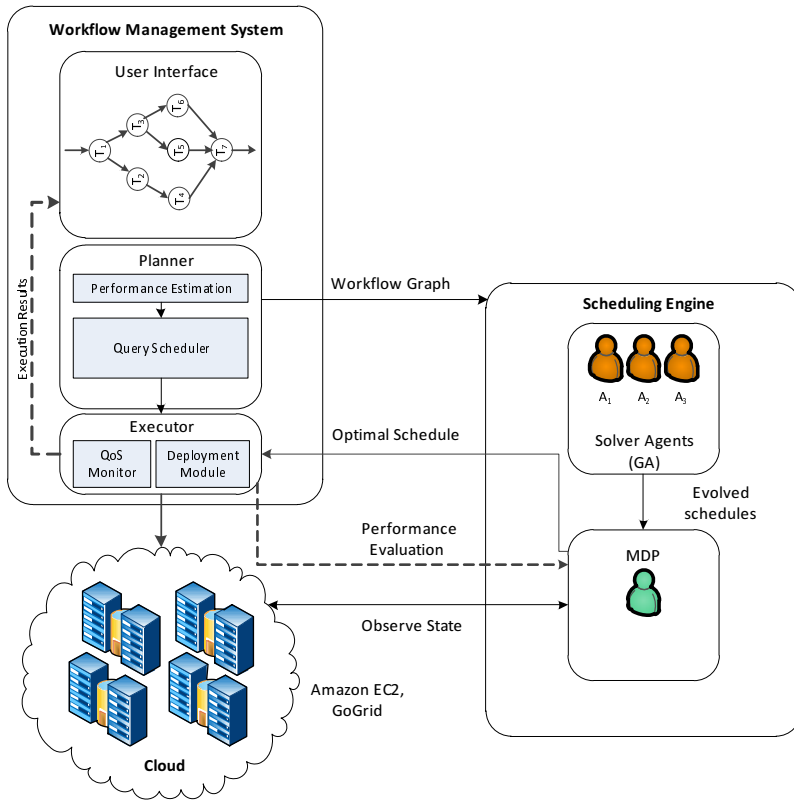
Workflow Management System

User Interface

$T_1$ $T_3$ $T_6$ $T_5$ $T_7$ $T_2$ $T_4$

Execution Results

Planner

Performance Estimation

Query Scheduler

Executor

QoS Monitor

Deployment Module

Workflow Graph

Scheduling Engine

$A_1$ $A_2$ $A_3$

Solver Agents (GA)

Optimal Schedule

Evolved schedules

Performance Evaluation

MDP

Observe State

Amazon EC2, GoGrid

Cloud